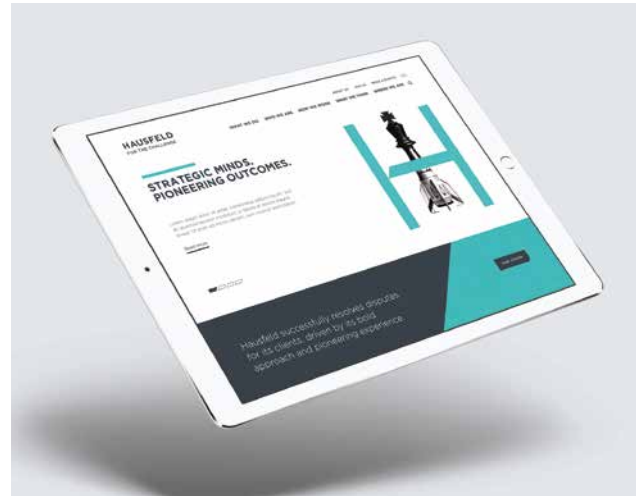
HAUSFELD
FOR THE CHALLENGE

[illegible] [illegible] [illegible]

WHAT WE DO   WHO WE ARE   HOW WE WORK   WHAT WE THINK   WHERE WE ARE

STRATEGIC MINDS.
PIONEERING OUTCOMES.

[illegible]

Read more

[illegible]

Hausfeld successfully resolves disputes for its clients, driven by its bold approach and pioneering experience.